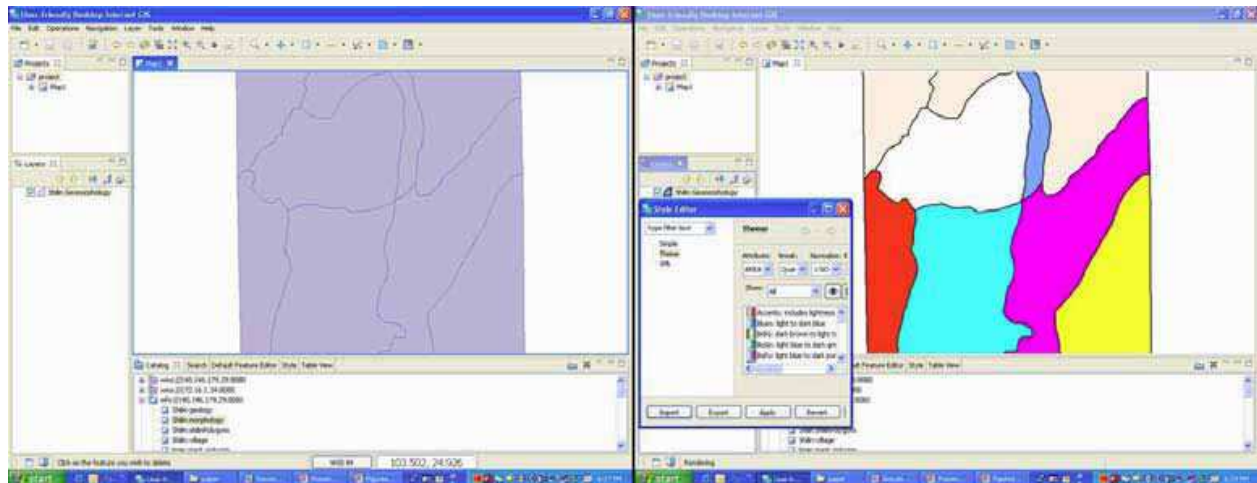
User Friendly Desktop Internet GIS

File Edit Operations Navigation Layer Tools Window Help

Projects

project

Map1

Map1

Layers

Shilin Geomorphology

Catalog Search Default Feature Editor Style Table View

wms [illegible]

wms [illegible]

wfs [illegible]

Shilin geology

Shilin morphology

Shilin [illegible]

Shilin village

Click on the features you wish to delete

103 502, 24 926

start

User Friendly Desktop Internet GIS

Projects

project

Map1

Map1

Layers

Shilin Geomorphology

Style Editor

Theme

Simple

Theme

XML

Attribute Breaks Normalize

Show All

Accents: includes lightness

Blues: light to dark blue

BrBG: dark brown to light

BuGn: light blue to dark gre

BuPu: light blue to dark pur

Import Export Apply Revert

Default Feature Editor Style Table View

Shilin village

Rendering

start